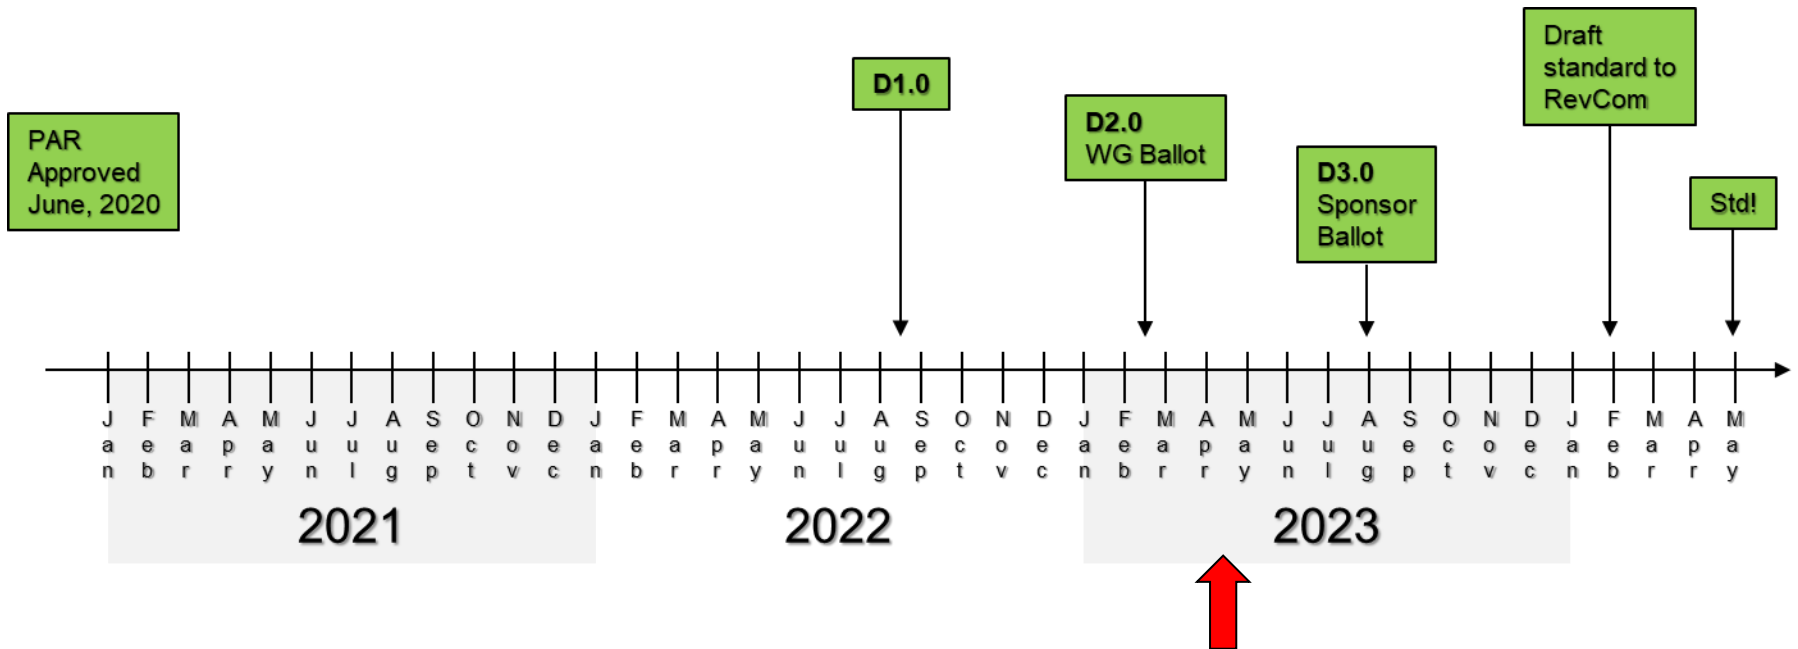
PAR Approved June, 2020

D1.0

D2.0
WG Ballot

D3.0
Sponsor Ballot

Draft standard to RevCom

Std!

Jan Feb Mar Apr May Jun Jul Aug Sep Oct Nov Dec Jan Feb Mar Apr May Jun Jul Aug Sep Oct Nov Dec Jan Feb Mar Apr May Jun Jul Aug Sep Oct Nov Dec Jan Feb Mar Apr May

2021

2022

2023